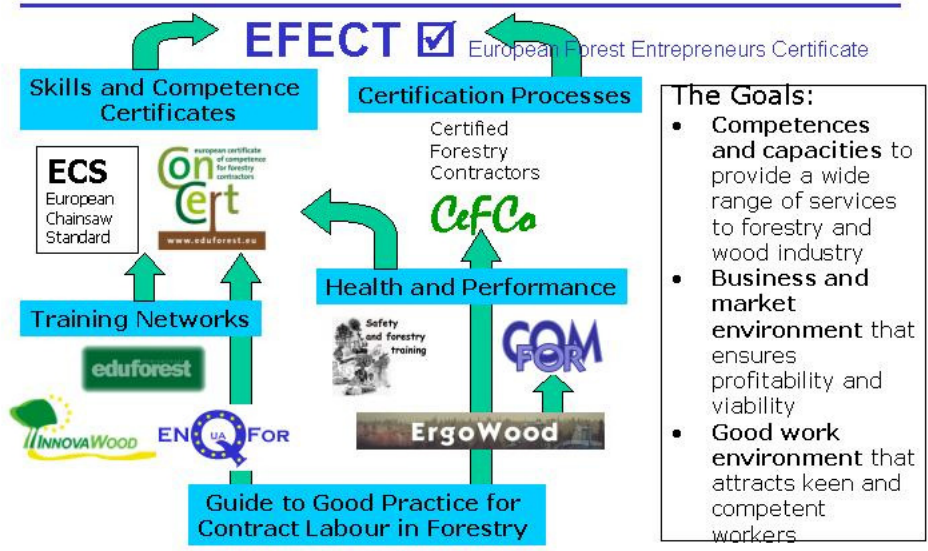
EFECT ☑ European Forest Entrepreneurs Certificate

Skills and Competence Certificates

Certification Processes

The Goals:
• Competences and capacities to provide a wide range of services to forestry and wood industry
• Business and market environment that ensures profitability and viability
• Good work environment that attracts keen and competent workers

Certified Forestry Contractors

CeFCo

ECS European Chainsaw Standard

european certificate of competence for forestry contractors
ConCert
www.eduforest.eu

Health and Performance

Training Networks

eduforest

Safety and forestry training

COMFOR

InnovaWood

ENQUAFOR

ErgoWood

Guide to Good Practice for Contract Labour in Forestry